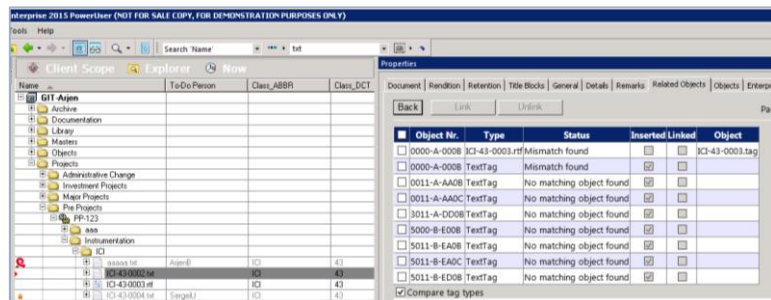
nterprise 2015 PowerUser (NOT FOR SALE COPY, FOR DEMONSTRATION PURPOSES ONLY)

ools Help

Search 'Name' txt

Client Scope Explorer Now

| Name | To-Do Person | Class_ABBR | Class_DCT |
|---|---|---|---|
| GIT-Arjen | | | |
| Archive | | | |
| Documentation | | | |
| Library | | | |
| Masters | | | |
| Objects | | | |
| Projects | | | |
| Administrative Change | | | |
| Investment Projects | | | |
| Major Projects | | | |
| Pre Projects | | | |
| PP-123 | | | |
| aaa | | | |
| Instrumentation | | | |
| ICI | | | |
| aaaaa.txt | ArjenB | ICI | 43 |
| ICI-43-0002.txt | | ICI | 43 |
| ICI-43-0003.rtf | | ICI | 43 |
| ICI-43-0004.txt | SergeiU | ICI | 43 |

Properties

Document | Rendition | Retention | Title Blocks | General | Details | Remarks | Related Objects | Objects | Enterp

Back Link Unlink Pa

| | Object Nr. | Type | Status | Inserted | Linked | Object |
|---|---|---|---|---|---|---|
| ☐ | 0000-A-000B | ICI-43-0003.rtf | Mismatch found | ☐ | ☐ | ICI-43-0003.tag |
| ☐ | 0000-A-000B | TextTag | Mismatch found | ☐ | ☐ | |
| ☐ | 0011-A-AA0B | TextTag | No matching object found | ☑ | ☐ | |
| ☐ | 0011-A-AA0C | TextTag | No matching object found | ☑ | ☐ | |
| ☐ | 3011-A-DD0B | TextTag | No matching object found | ☑ | ☐ | |
| ☐ | 5000-B-E00B | TextTag | No matching object found | ☑ | ☐ | |
| ☐ | 5011-B-EA0B | TextTag | No matching object found | ☑ | ☐ | |
| ☐ | 5011-B-EA0C | TextTag | No matching object found | ☑ | ☐ | |
| ☐ | 5011-B-ED0B | TextTag | No matching object found | ☑ | ☐ | |

☑ Compare tag types